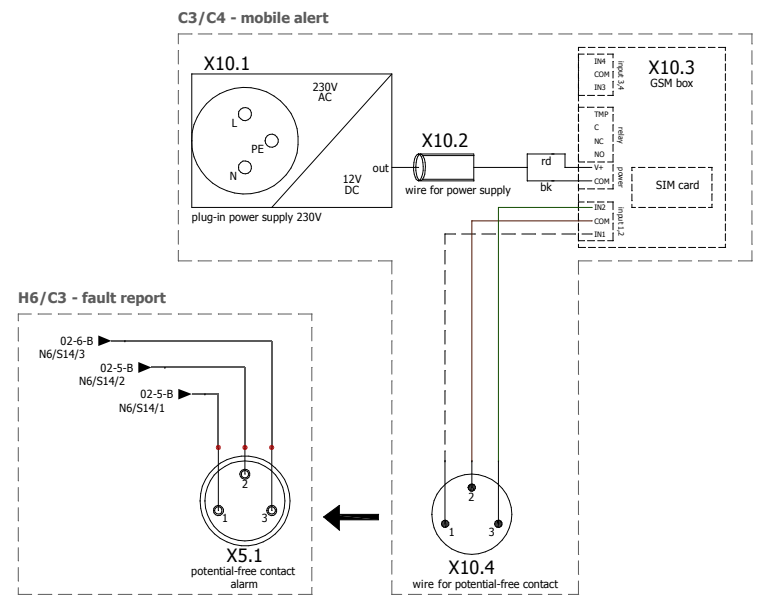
C3/C4 - mobile alert

X10.1

230V AC

L

PE

N

12V DC

out

plug-in power supply 230V

X10.2

wire for power supply

rd

bk

X10.3
GSM box

IN4
COM
IN3
input 3,4

TMP
C
NC
NO
relay

V+
COM
power

SIM card

IN2
COM
IN1
input 1,2

H6/C3 - fault report

02-6-B
N6/S14/3

02-5-B
N6/S14/2

02-5-B
N6/S14/1

2
1
3

X5.1
potential-free contact alarm

2
1
3

X10.4
wire for potential-free contact